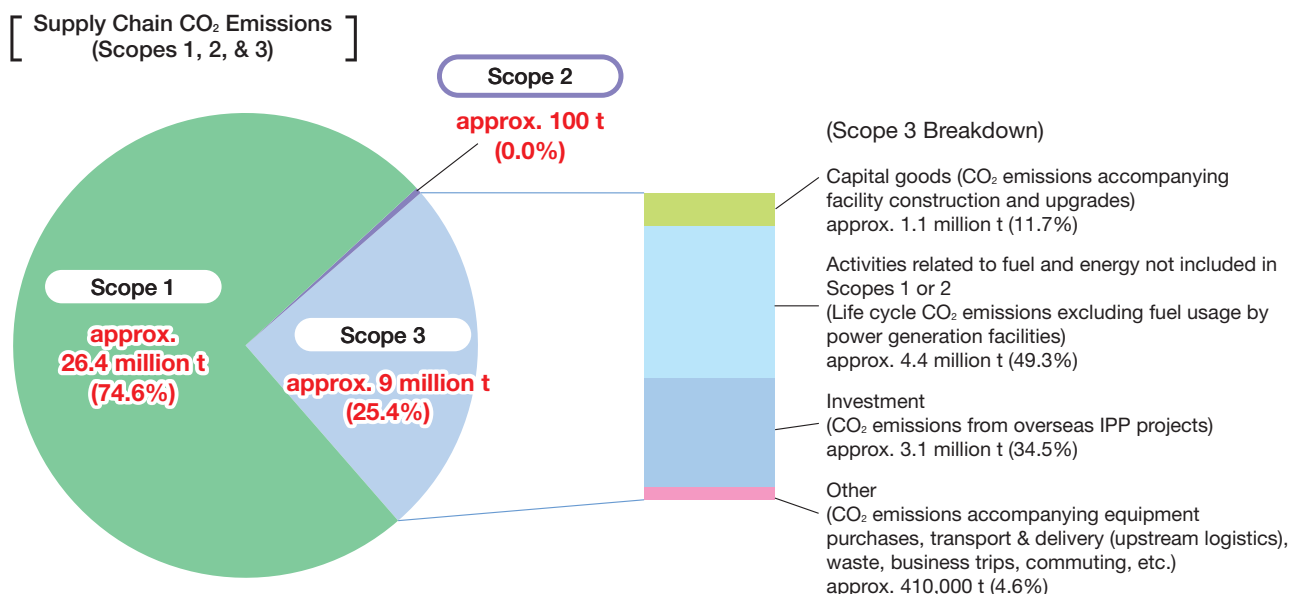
Supply Chain $CO_2$ Emissions (Scopes 1, 2, & 3)

Scope 2
approx. 100 t
(0.0%)

Scope 1
approx. 26.4 million t
(74.6%)

Scope 3
approx. 9 million t
(25.4%)

(Scope 3 Breakdown)

Capital goods ($CO_2$ emissions accompanying facility construction and upgrades)
approx. 1.1 million t (11.7%)

Activities related to fuel and energy not included in Scopes 1 or 2
(Life cycle $CO_2$ emissions excluding fuel usage by power generation facilities)
approx. 4.4 million t (49.3%)

Investment
($CO_2$ emissions from overseas IPP projects)
approx. 3.1 million t (34.5%)

Other
($CO_2$ emissions accompanying equipment purchases, transport & delivery (upstream logistics), waste, business trips, commuting, etc.)
approx. 410,000 t (4.6%)